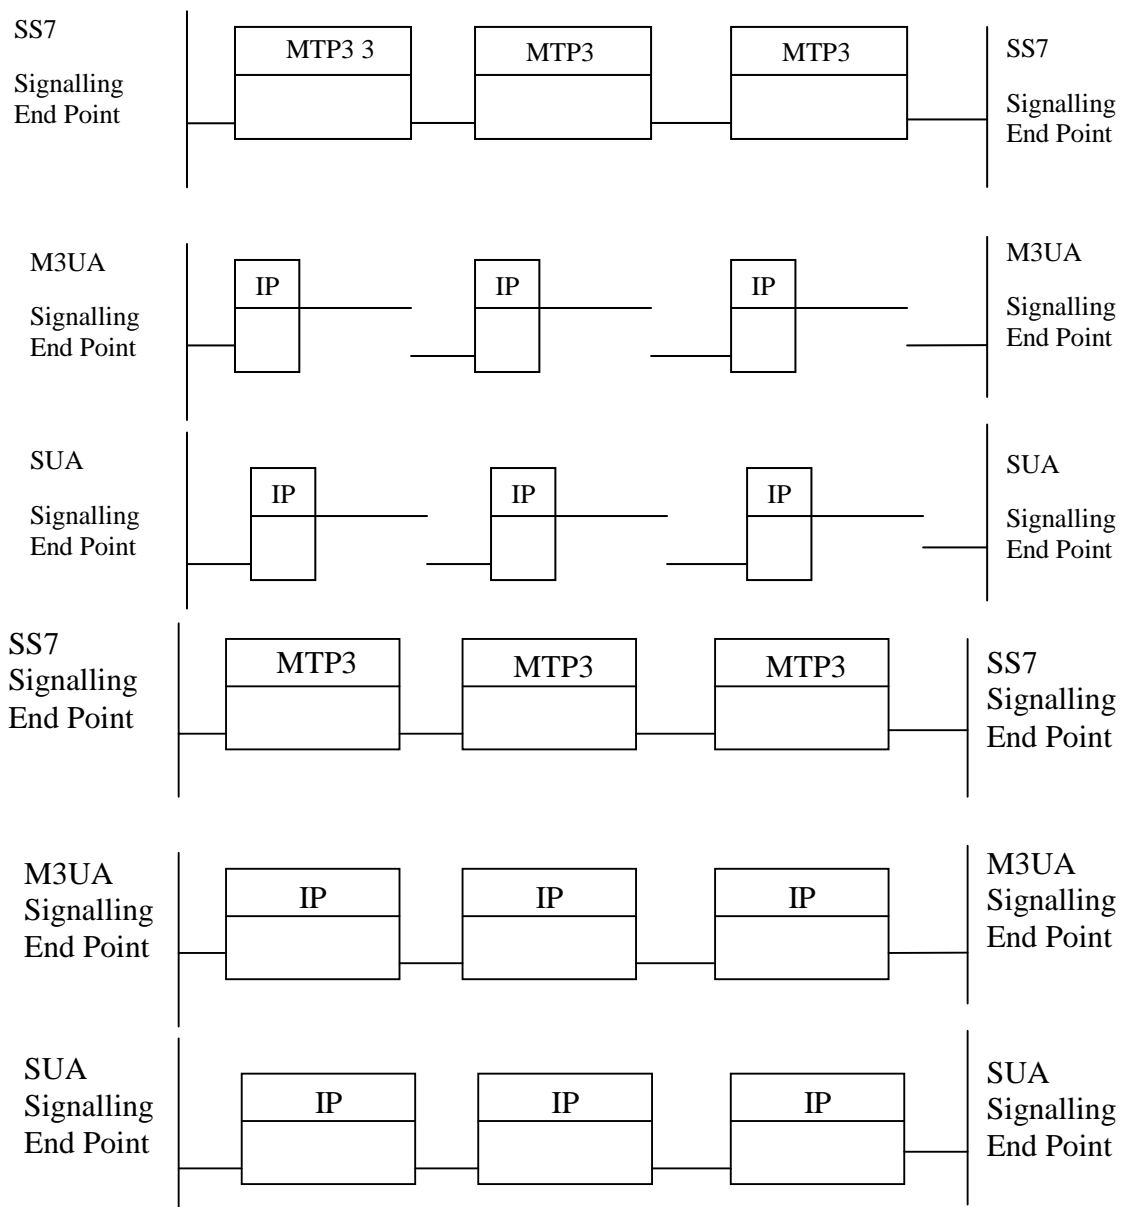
SS7
Signalling End Point

MTP3 3

MTP3

MTP3

SS7
Signalling End Point

M3UA
Signalling End Point

IP

IP

IP

M3UA
Signalling End Point

SUA
Signalling End Point

IP

IP

IP

SUA
Signalling End Point

SS7
Signalling End Point

MTP3

MTP3

MTP3

SS7
Signalling End Point

M3UA
Signalling End Point

IP

IP

IP

M3UA
Signalling End Point

SUA
Signalling End Point

IP

IP

IP

SUA
Signalling End Point